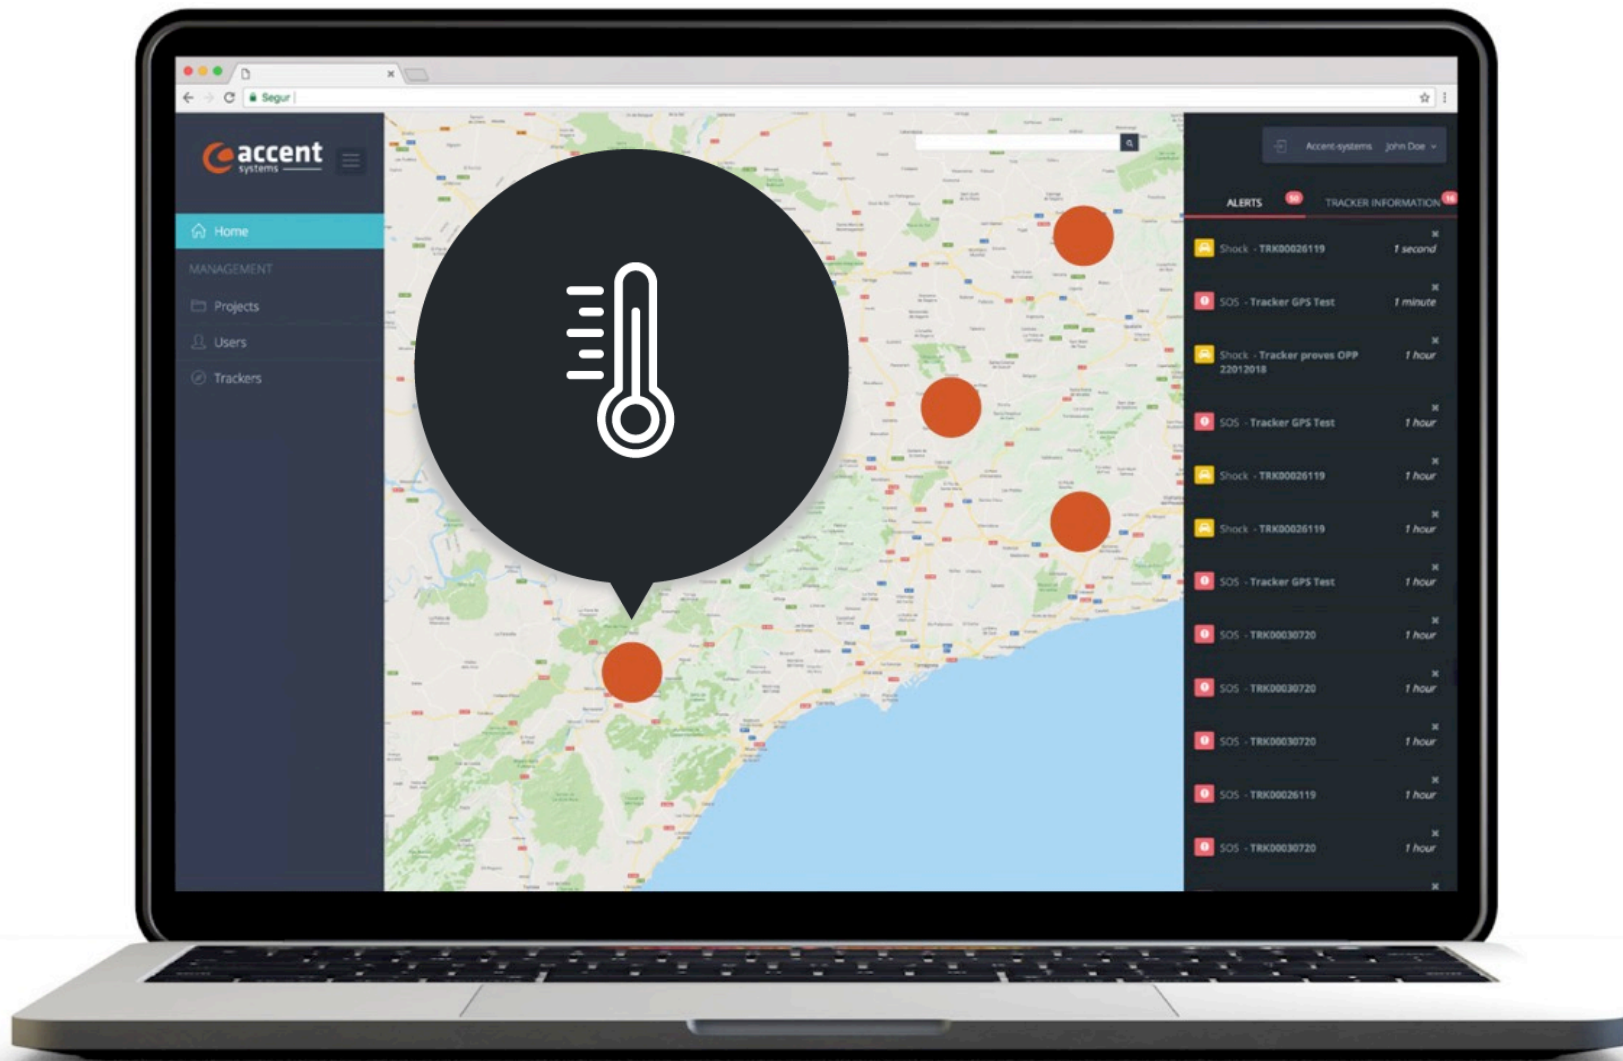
Segur

accent systems

Home

MANAGEMENT

Projects

Users

Trackers

Accent-systems John Doe

ALERTS 50

TRACKER INFORMATION 16

Shock - TRK00026119 1 second

SOS - Tracker GPS Test 1 minute

Shock - Tracker proves OPP 22012018 1 hour

SOS - Tracker GPS Test 1 hour

Shock - TRK00026119 1 hour

Shock - TRK00026119 1 hour

SOS - Tracker GPS Test 1 hour

SOS - TRK00030720 1 hour

SOS - TRK00030720 1 hour

SOS - TRK00030720 1 hour

SOS - TRK00026119 1 hour

SOS - TRK00030720 1 hour